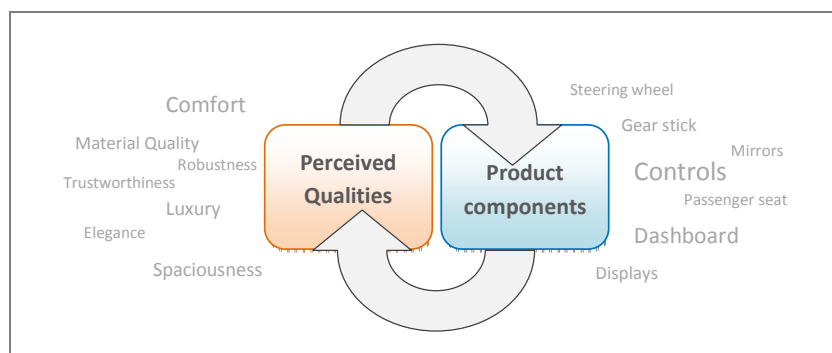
Comfort

Material Quality

Robustness

Trustworthiness

Luxury

Elegance

Spaciousness

Perceived Qualities

Product components

Steering wheel

Gear stick

Mirrors

Controls

Passenger seat

Dashboard

Displays